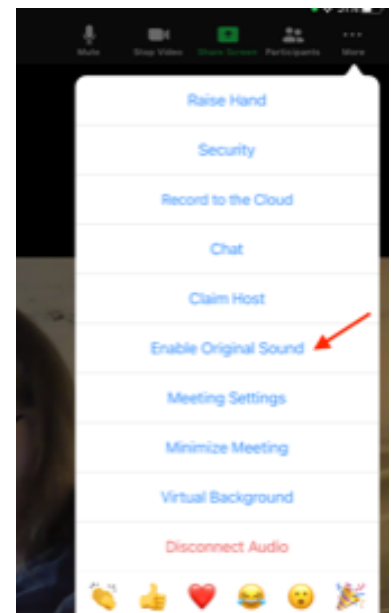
Mute Stop Video Share Screen Participants More

Raise Hand

Security

Record to the Cloud

Chat

Claim Host

Enable Original Sound

Meeting Settings

Minimize Meeting

Virtual Background

Disconnect Audio